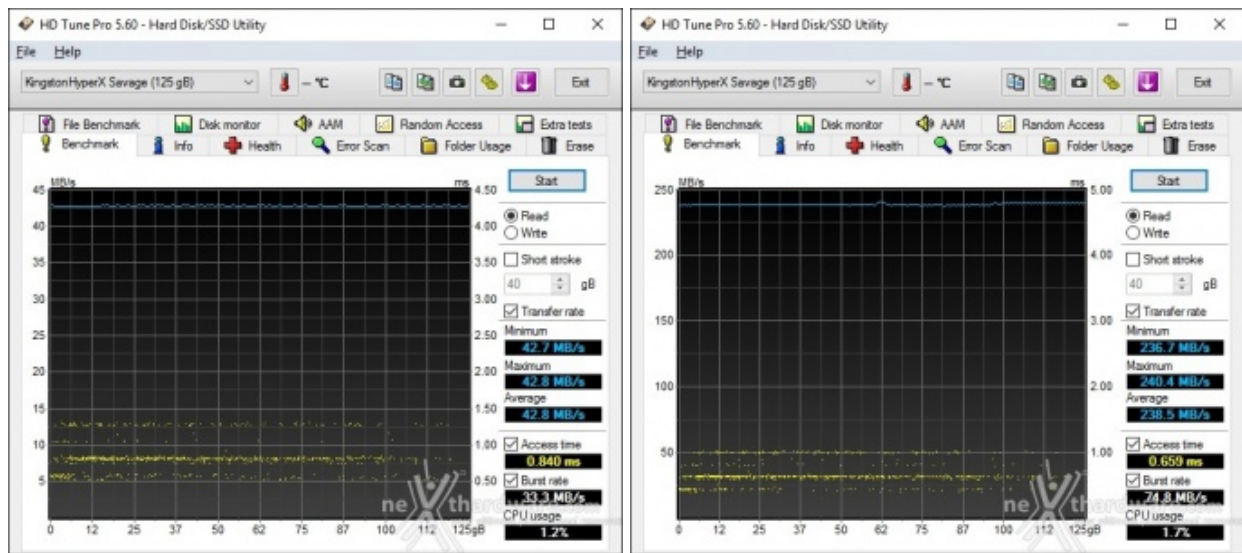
HD Tune Pro 5.60 - Hard Disk/SSD Utility

File Help

Kingston HyperX Savage (125 gB)

– °C

Exit

File Benchmark | Disk monitor | AAM | Random Access | Extra tests

Benchmark | Info | Health | Error Scan | Folder Usage | Erase

MB/s

ms

45 40 35 30 25 20 15 10 5

4.50 4.00 3.50 3.00 2.50 2.00 1.50 1.00 0.50

0 12 25 37 50 62 75 87 100 112 125gB

Start

Read

Write

Short stroke

40 gB

Transfer rate

Minimum

42.7 MB/s

Maximum

42.8 MB/s

Average

42.8 MB/s

Access time

0.840 ms

Burst rate

33.3 MB/s

CPU usage

1.2%

HD Tune Pro 5.60 - Hard Disk/SSD Utility

File Help

Kingston HyperX Savage (125 gB)

– °C

Exit

File Benchmark | Disk monitor | AAM | Random Access | Extra tests

Benchmark | Info | Health | Error Scan | Folder Usage | Erase

MB/s

ms

250 200 150 100 50

5.00 4.00 3.00 2.00 1.00

0 12 25 37 50 62 75 87 100 112 125gB

Start

Read

Write

Short stroke

40 gB

Transfer rate

Minimum

236.7 MB/s

Maximum

240.4 MB/s

Average

238.5 MB/s

Access time

0.659 ms

Burst rate

74.8 MB/s

CPU usage

1.7%

nexthardware.com